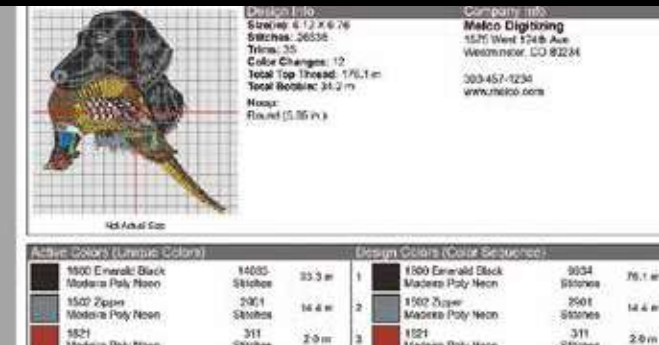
Design Info
Size(in): 6.12 X 6.76
Stitches: 26536
Trims: 35
Color Changes: 12
Total Top Thread: 176.1 m
Total Bobbin: 34.2 m

Hoop:
Round (5.86 in.)

Company Info
Melco Digitizing
1575 West 124th Ave
Westminster, CO 80234

303-457-1234
www.melco.com

Not Actual Size

Active Colors (Unique Colors)

| | | | |
|---|---|---|---|
| 1800 Emerald Black Madeira Poly Neon | 14085 Stitches | 33.3 m |
| 1502 Zipper Madeira Poly Neon | 2001 Stitches | 14.4 m |
| 1521 Madeira Poly Neon | 311 Stitches | 2.0 m |

Design Colors (Color Sequence)

| | | | |
|---|---|---|---|
| 1 | 1800 Emerald Black Madeira Poly Neon | 9834 Stitches | 76.1 m |
| 2 | 1502 Zipper Madeira Poly Neon | 2001 Stitches | 14.4 m |
| 3 | 1521 Madeira Poly Neon | 311 Stitches | 2.0 m |